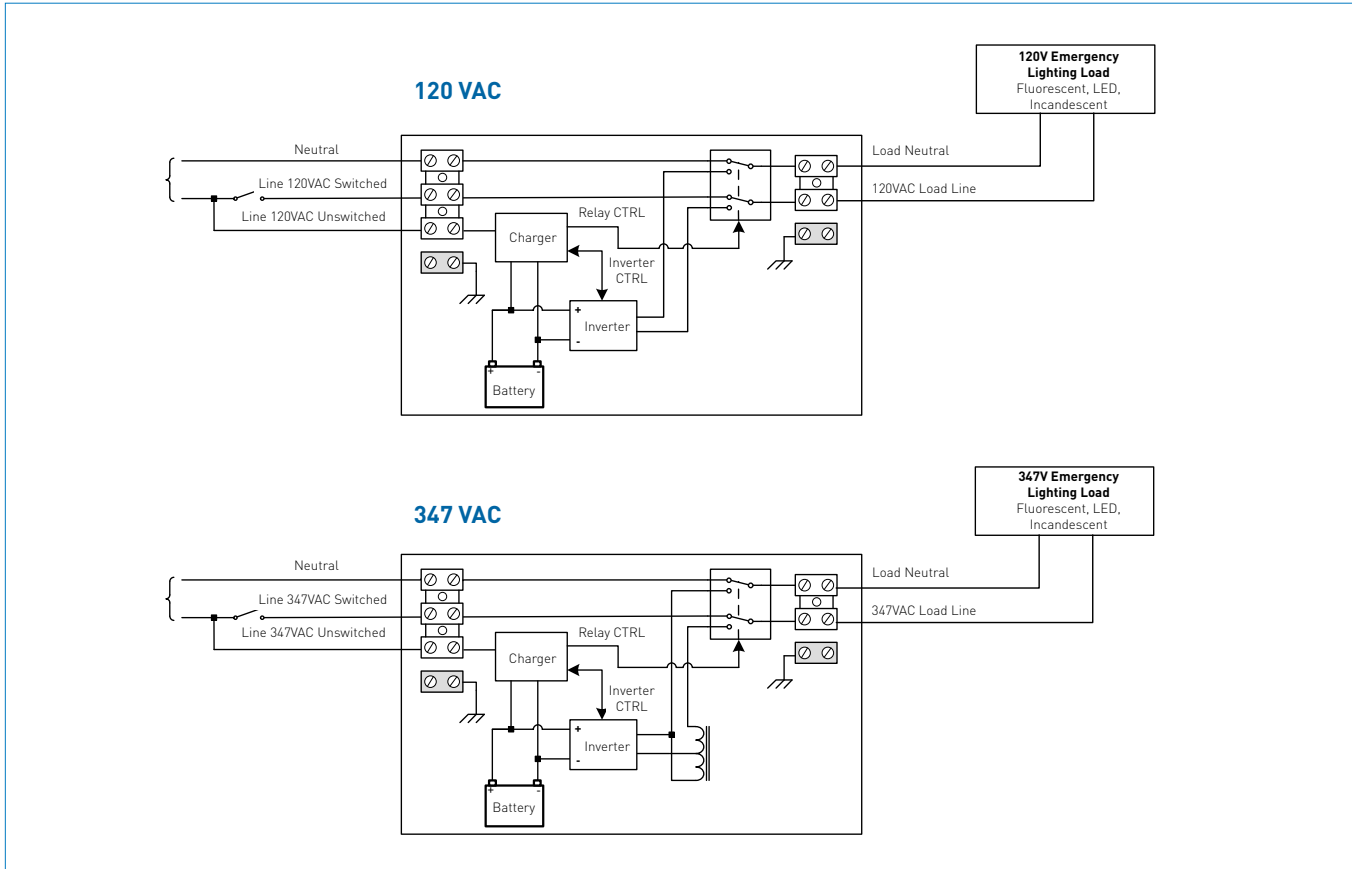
120V Emergency Lighting Load
Fluorescent, LED, Incandescent

120 VAC

Neutral
Line 120VAC Switched
Line 120VAC Unswitched
Charger
Relay CTRL
Inverter CTRL
+
Inverter
-
+
-
Battery
Load Neutral
120VAC Load Line

347V Emergency Lighting Load
Fluorescent, LED, Incandescent

347 VAC

Neutral
Line 347VAC Switched
Line 347VAC Unswitched
Charger
Relay CTRL
Inverter CTRL
+
Inverter
-
+
-
Battery
Load Neutral
347VAC Load Line